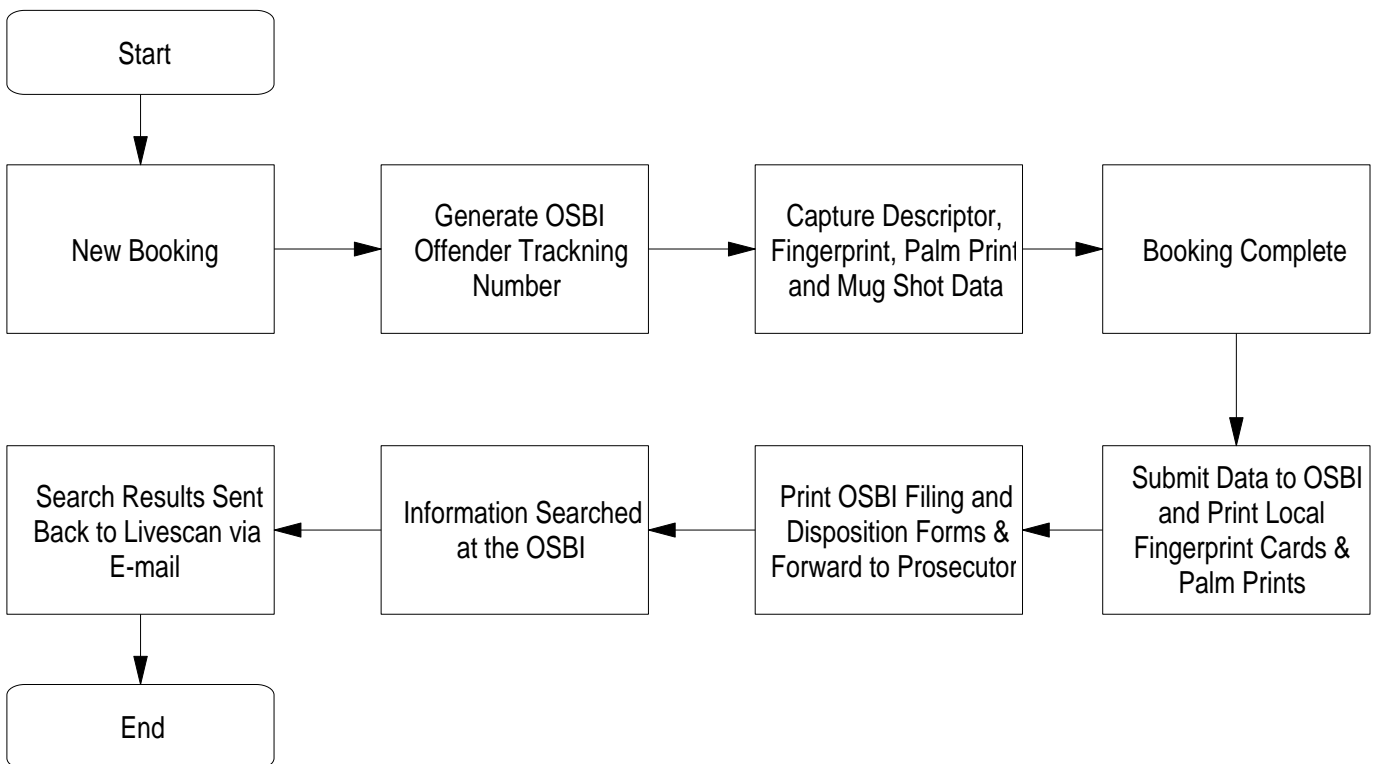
Start

New Booking

Generate OSBI Offender Trackning Number

Capture Descriptor, Fingerprint, Palm Print and Mug Shot Data

Booking Complete

Submit Data to OSBI and Print Local Fingerprint Cards & Palm Prints

Print OSBI Filing and Disposition Forms & Forward to Prosecutor

Information Searched at the OSBI

Search Results Sent Back to Livescan via E-mail

End